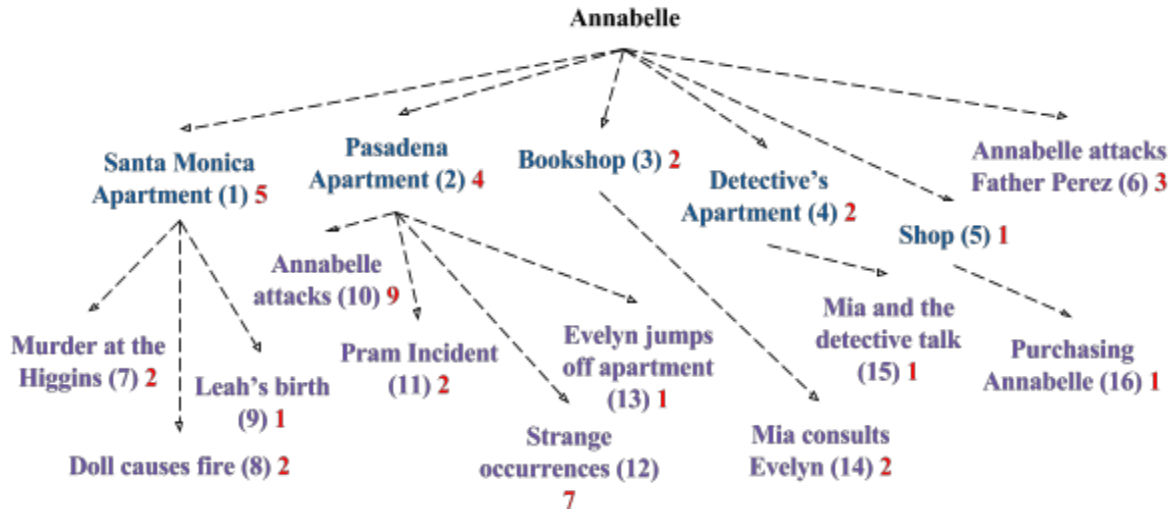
Annabelle

Santa Monica Apartment (1) 5

Pasadena Apartment (2) 4

Bookshop (3) 2

Detective's Apartment (4) 2

Shop (5) 1

Annabelle attacks Father Perez (6) 3

Annabelle attacks (10) 9

Murder at the Higgins (7) 2

Leah's birth (9) 1

Doll causes fire (8) 2

Pram Incident (11) 2

Evelyn jumps off apartment (13) 1

Strange occurrences (12) 7

Mia and the detective talk (15) 1

Purchasing Annabelle (16) 1

Mia consults Evelyn (14) 2